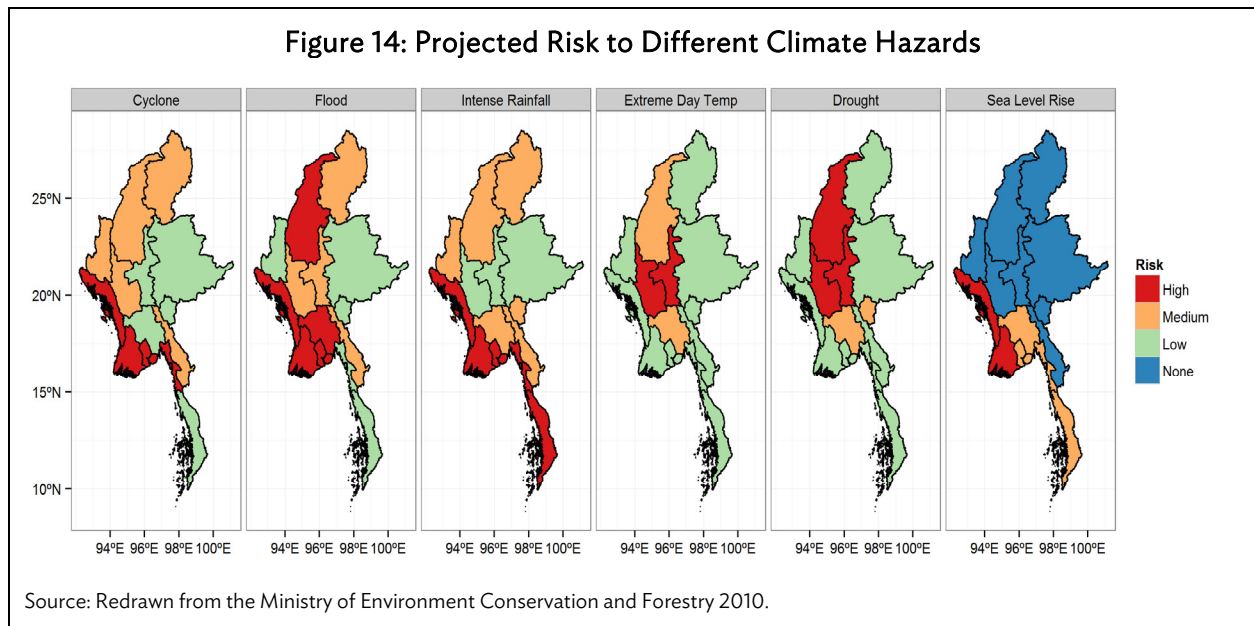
Figure 14: Projected Risk to Different Climate Hazards

Cyclone

Flood

Intense Rainfall

Extreme Day Temp

Drought

Sea Level Rise

25ºN
20ºN
15ºN
10ºN

94ºE 96ºE 98ºE 100ºE
94ºE 96ºE 98ºE 100ºE
94ºE 96ºE 98ºE 100ºE
94ºE 96ºE 98ºE 100ºE
94ºE 96ºE 98ºE 100ºE
94ºE 96ºE 98ºE 100ºE

Risk
High
Medium
Low
None

Source: Redrawn from the Ministry of Environment Conservation and Forestry 2010.